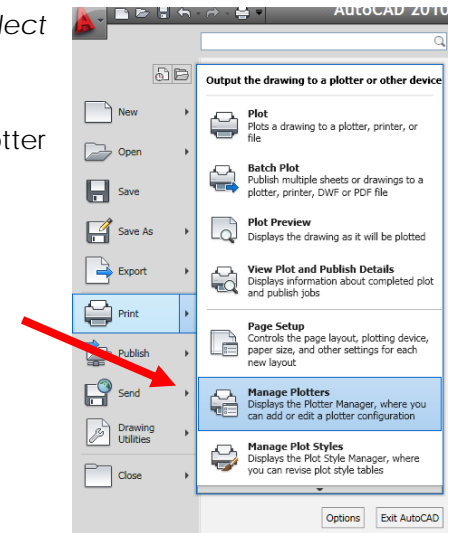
lect

tter

AutoCAD 2010

Output the drawing to a plotter or other device

New

Open

Save

Save As

Export

Print

Publish

Send

Drawing Utilities

Close

Plot
Plots a drawing to a plotter, printer, or file

Batch Plot
Publish multiple sheets or drawings to a plotter, printer, DWF or PDF file

Plot Preview
Displays the drawing as it will be plotted

View Plot and Publish Details
Displays information about completed plot and publish jobs

Page Setup
Controls the page layout, plotting device, paper size, and other settings for each new layout

Manage Plotters
Displays the Plotter Manager, where you can add or edit a plotter configuration

Manage Plot Styles
Displays the Plot Style Manager, where you can revise plot style tables

Options

Exit AutoCAD